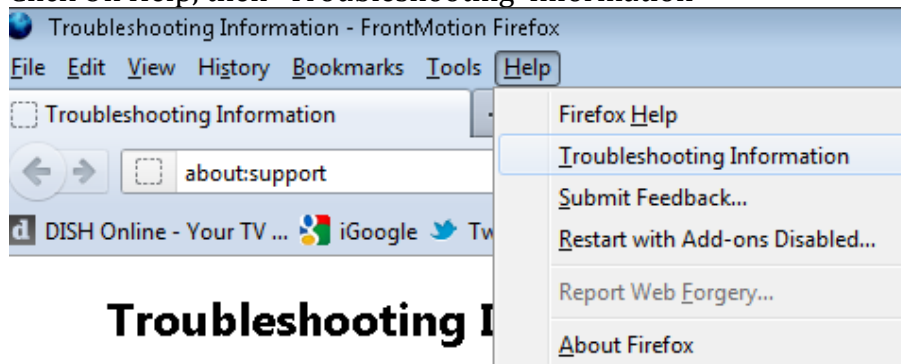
Click on Help, then "Troubleshooting Information"

Troubleshooting Information - FrontMotion Firefox

File Edit View History Bookmarks Tools Help

Troubleshooting Information

about:support

DISH Online - Your TV ... iGoogle Tw

Troubleshooting I

Firefox Help
Troubleshooting Information
Submit Feedback...
Restart with Add-ons Disabled...
Report Web Forgery...
About Firefox